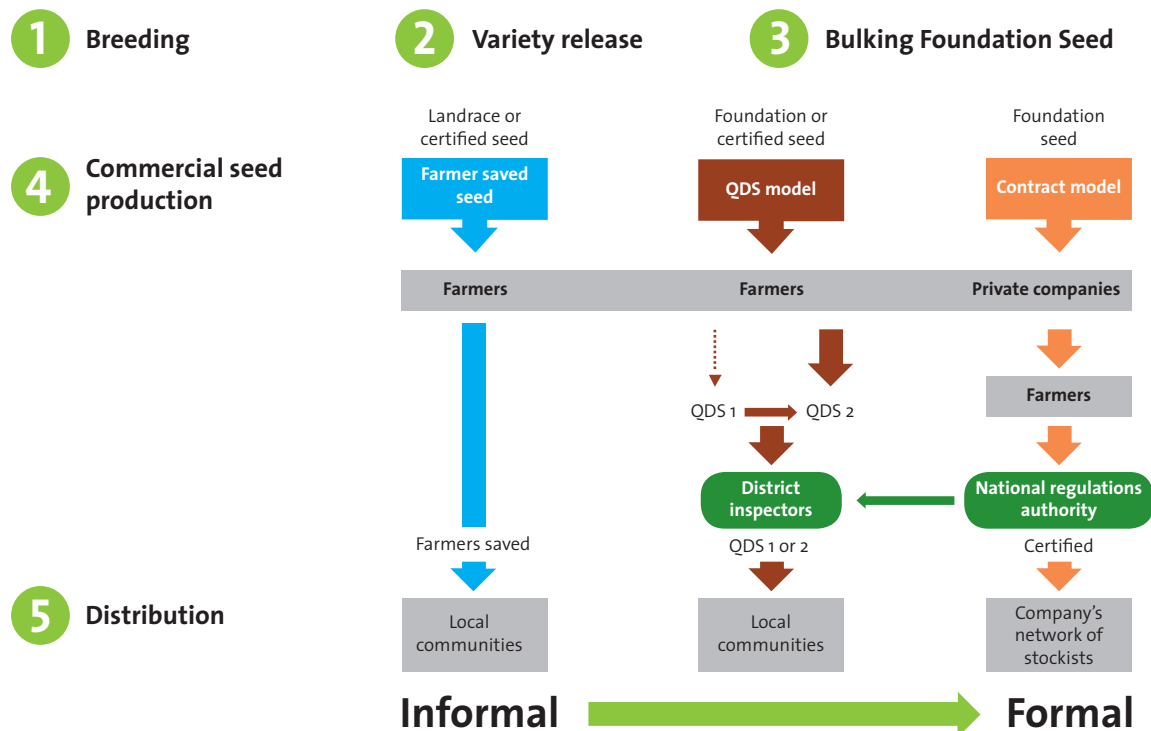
1 Breeding

2 Variety release

3 Bulking Foundation Seed

4 Commercial seed production

Landrace or certified seed

Farmer saved seed

Foundation or certified seed

QDS model

Foundation seed

Contract model

Farmers

Farmers

Private companies

Farmers

QDS 1

QDS 2

District inspectors

National regulations authority

Farmers saved

QDS 1 or 2

Certified

5 Distribution

Local communities

Local communities

Company's network of stockists

Informal

Formal